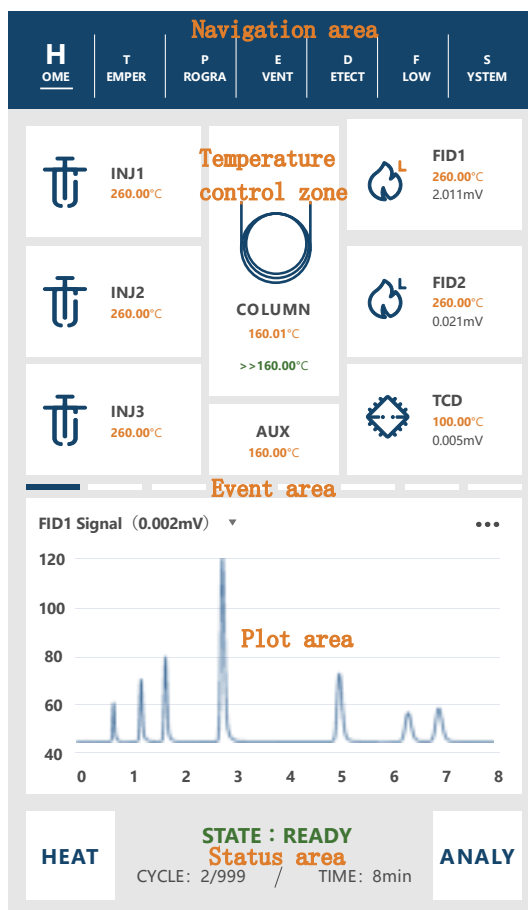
Navigation area

H OME | T EMPER | P ROGRA | E VENT | D ETECT | F LOW | S YSTEM

Temperature control zone

INJ1
260.00°C

INJ2
260.00°C

INJ3
260.00°C

COLUMN
160.01°C
>>160.00°C

AUX
160.00°C

FID1
260.00°C
2.011mV

FID2
260.00°C
0.021mV

TCD
100.00°C
0.005mV

Event area

FID1 Signal（0.002mV） ▾ •••

Plot area

120
100
80
60
40
0 1 2 3 4 5 6 7 8

HEAT

STATE：READY
Status area
CYCLE：2/999 / TIME：8min

ANALY